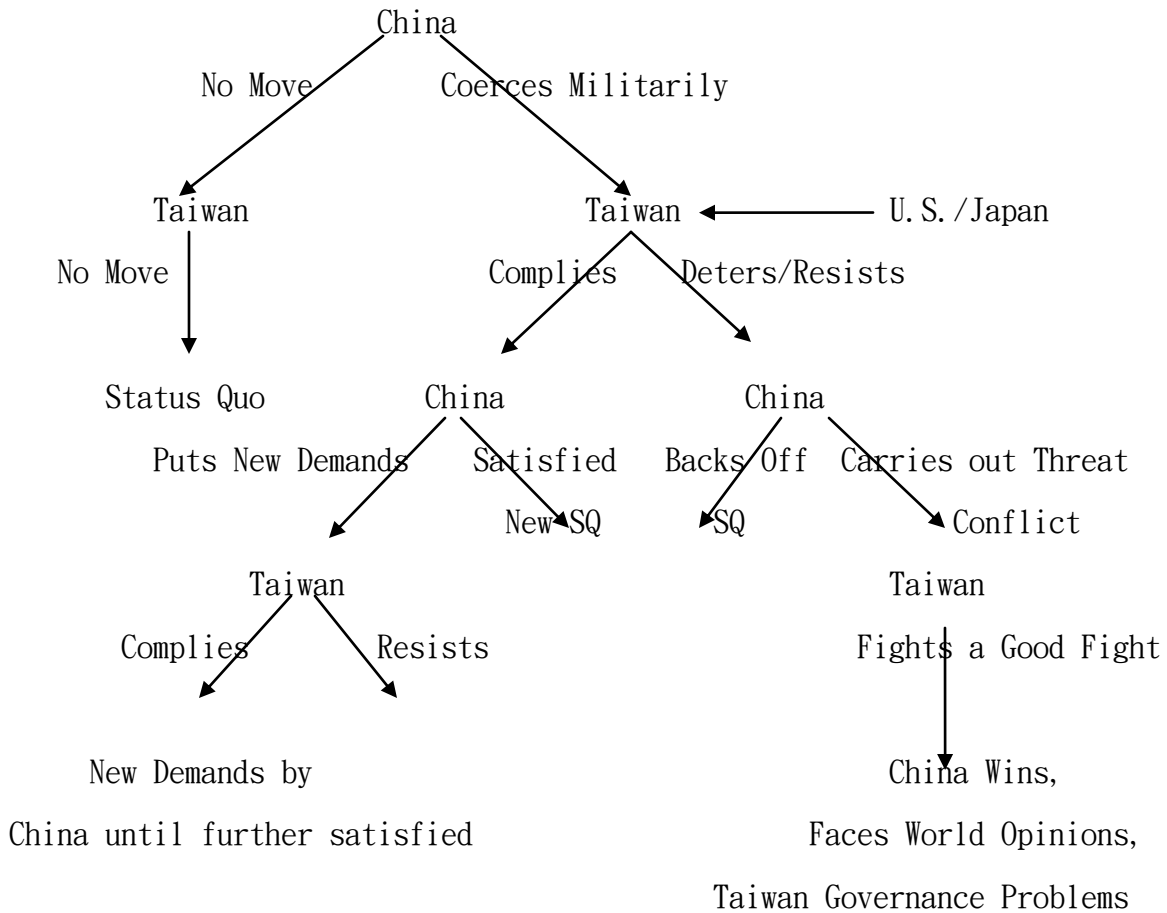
China

No Move

Coerces Militarily

Taiwan

Taiwan

U.S./Japan

No Move

Complies

Deters/Resists

Status Quo

China

China

Puts New Demands

Satisfied

Backs Off

Carries out Threat

New SQ

SQ

Conflict

Taiwan

Taiwan

Complies

Resists

Fights a Good Fight

New Demands by China until further satisfied

China Wins, Faces World Opinions, Taiwan Governance Problems